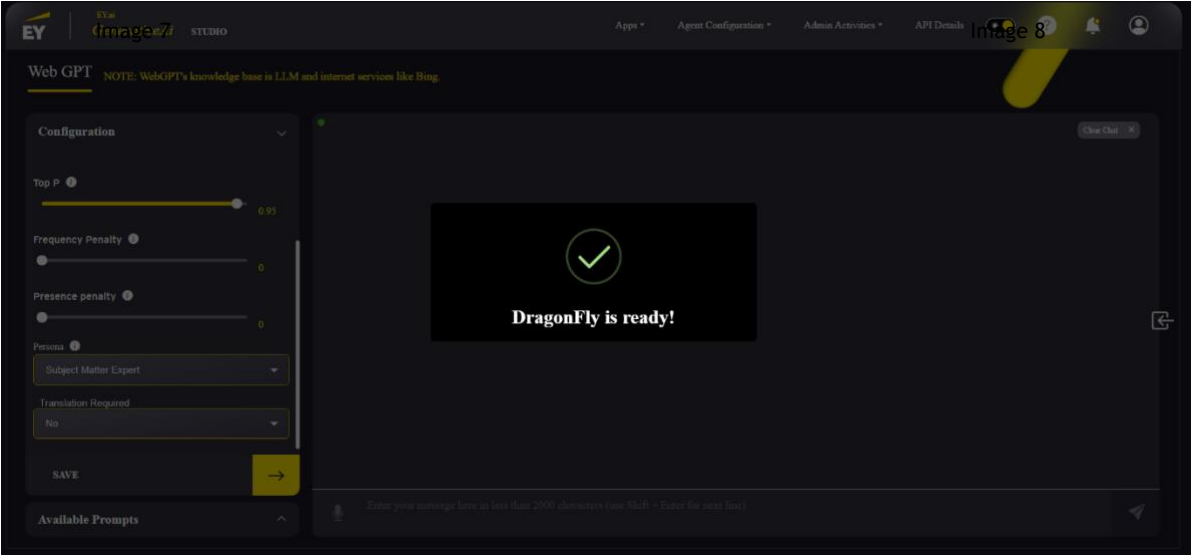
EY EY.ai Image 7 STUDIO

Apps ▾ Agent Configuration ▾ Admin Activities ▾ API Details Image 8

Web GPT NOTE: WebGPT's knowledge base is LLM and internet services like Bing.

Configuration

Top P
0.95

Frequency Penalty
0

Presence penalty
0

Persona
Subject Matter Expert

Translation Required
No

SAVE →

Available Prompts

Clear Chat ✕

DragonFly is ready!

Enter your message here in less than 2000 characters (use Shift + Enter for next line)